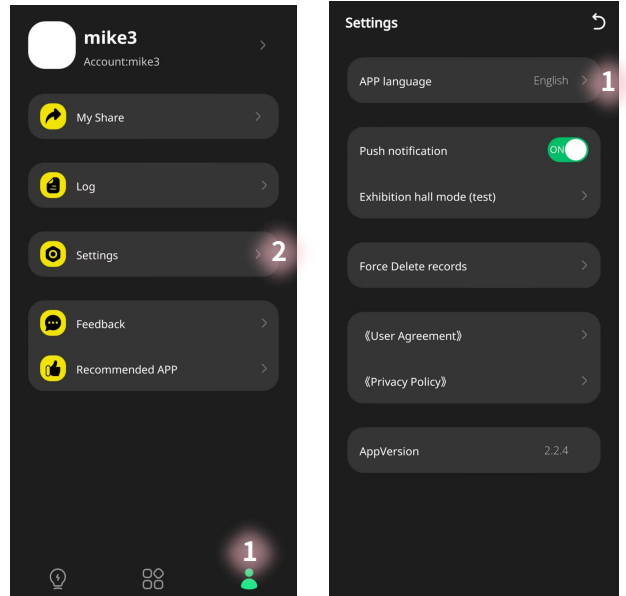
mike3
Account:mike3

My Share

Log

Settings

2

Feedback

Recommended APP

1

Settings

APP language English

1

Push notification ON

Exhibition hall mode (test)

Force Delete records

《User Agreement》

《Privacy Policy》

AppVersion 2.2.4